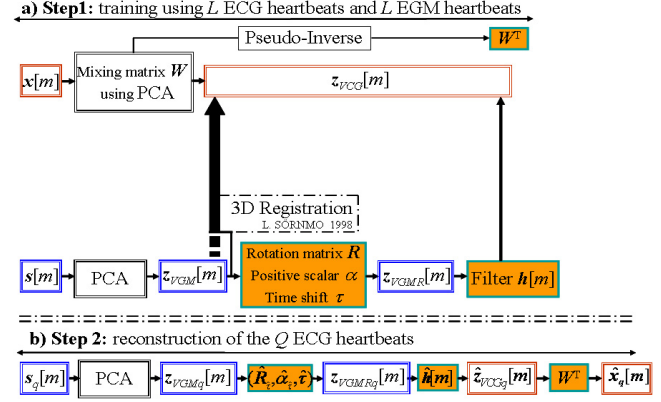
a) Step1: training using $L$ ECG heartbeats and $L$ EGM heartbeats

Pseudo-Inverse

$W^T$

$x[m]$

Mixing matrix $W$ using PCA

$z_{VCG}[m]$

3D Registration
L. SORNMO 1998

$s[m]$

PCA

$z_{VGM}[m]$

Rotation matrix $R$
Positive scalar $\alpha$
Time shift $\tau$

$z_{VGMR}[m]$

Filter $h[m]$

b) Step 2: reconstruction of the $Q$ ECG heartbeats

$s_q[m]$

PCA

$z_{VGMq}[m]$

$(\hat{R}_\tau, \hat{\alpha}_\tau, \hat{\tau})$

$z_{VGMRq}[m]$

$\hat{h}[m]$

$\hat{z}_{VCGq}[m]$

$W^T$

$\hat{x}_q[m]$